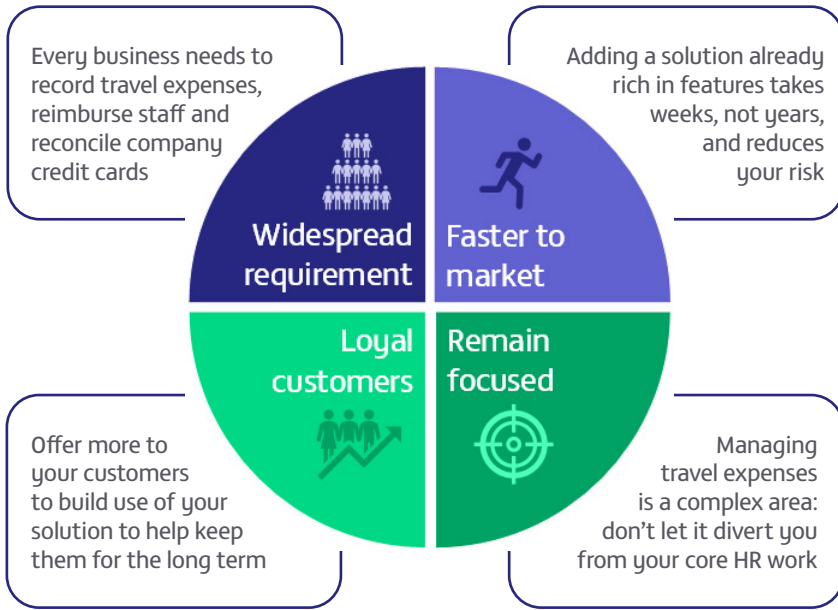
Every business needs to record travel expenses, reimburse staff and reconcile company credit cards

Widespread requirement

Adding a solution already rich in features takes weeks, not years, and reduces your risk

Faster to market

Loyal customers

Offer more to your customers to build use of your solution to help keep them for the long term

Remain focused

Managing travel expenses is a complex area: don't let it divert you from your core HR work